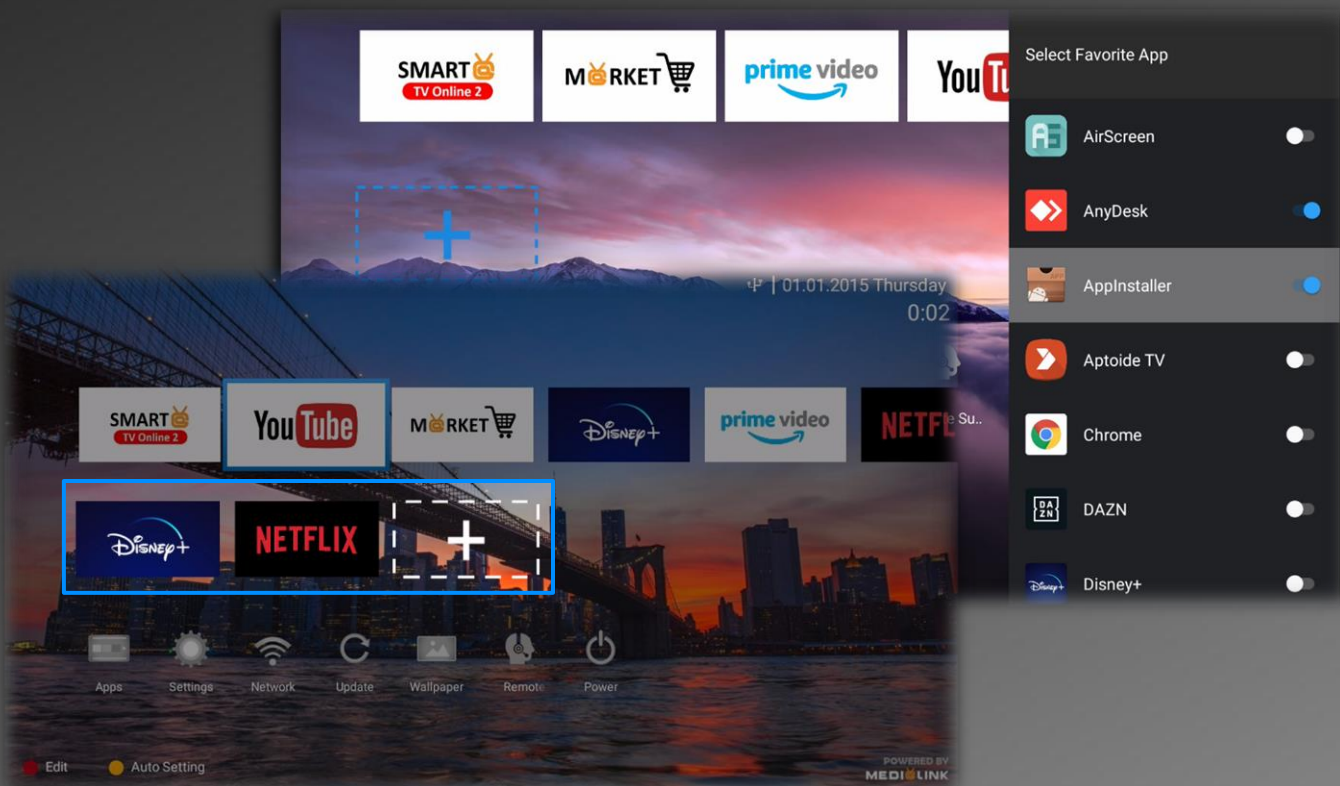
SMART TV Online 2

MARKET

prime video

YouTu

Select Favorite App

AirScreen

AnyDesk

AppInstaller

Aptoide TV

Chrome

DAZN

Disney+

01.01.2015 Thursday

0:02

SMART TV Online 2

YouTube

MARKET

Disney+

prime video

NETFL

e Su..

Disney+

NETFLIX

Apps

Settings

Network

Update

Wallpaper

Remote

Power

Edit

Auto Setting

POWERED BY MEDIALINK